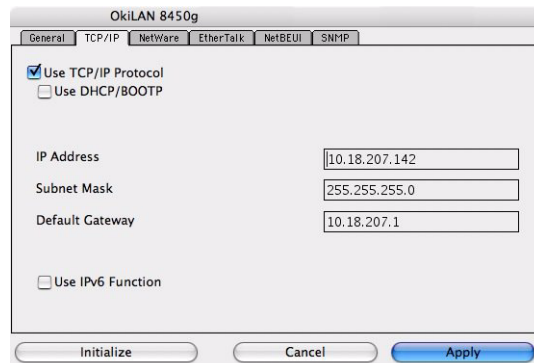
OkiLAN 8450g

General TCP/IP NetWare EtherTalk NetBEUI SNMP

Use TCP/IP Protocol
Use DHCP/BOOTP

IP Address 10.18.207.142
Subnet Mask 255.255.255.0
Default Gateway 10.18.207.1

Use IPv6 Function

Initialize Cancel Apply